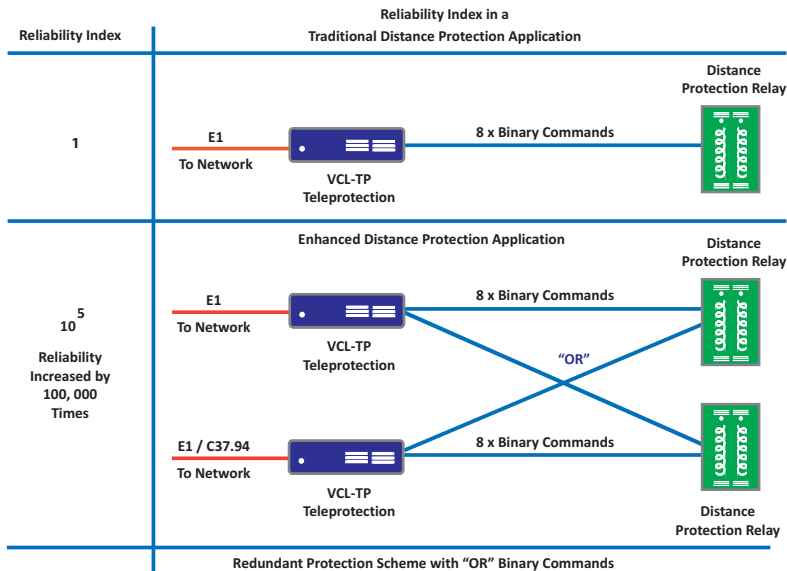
| Reliability Index | Reliability Index in a Traditional Distance Protection Application |
|---|---|
| 1 | E1 To Network; VCL-TP Teleprotection; 8 x Binary Commands; Distance Protection Relay |
| $10^5$ Reliability Increased by 100, 000 Times | Enhanced Distance Protection Application; E1 To Network; VCL-TP Teleprotection; 8 x Binary Commands; Distance Protection Relay; "OR"; E1 / C37.94 To Network; VCL-TP Teleprotection; 8 x Binary Commands; Distance Protection Relay |

Redundant Protection Scheme with "OR" Binary Commands